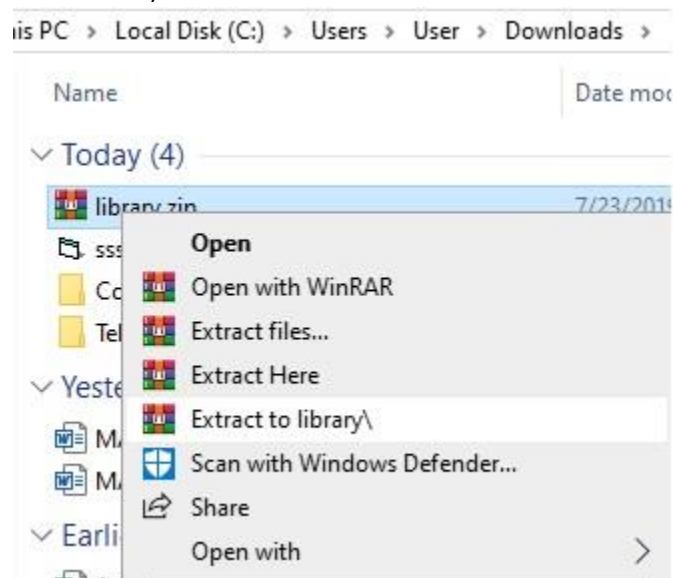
is PC › Local Disk (C:) › Users › User › Downloads ›

Name

Date mo

Today (4)

library.zip

7/23/201

sss

Co

Tel

Yeste

MA

MA

Earli

Open

Open with WinRAR

Extract files...

Extract Here

Extract to library\

Scan with Windows Defender...

Share

Open with